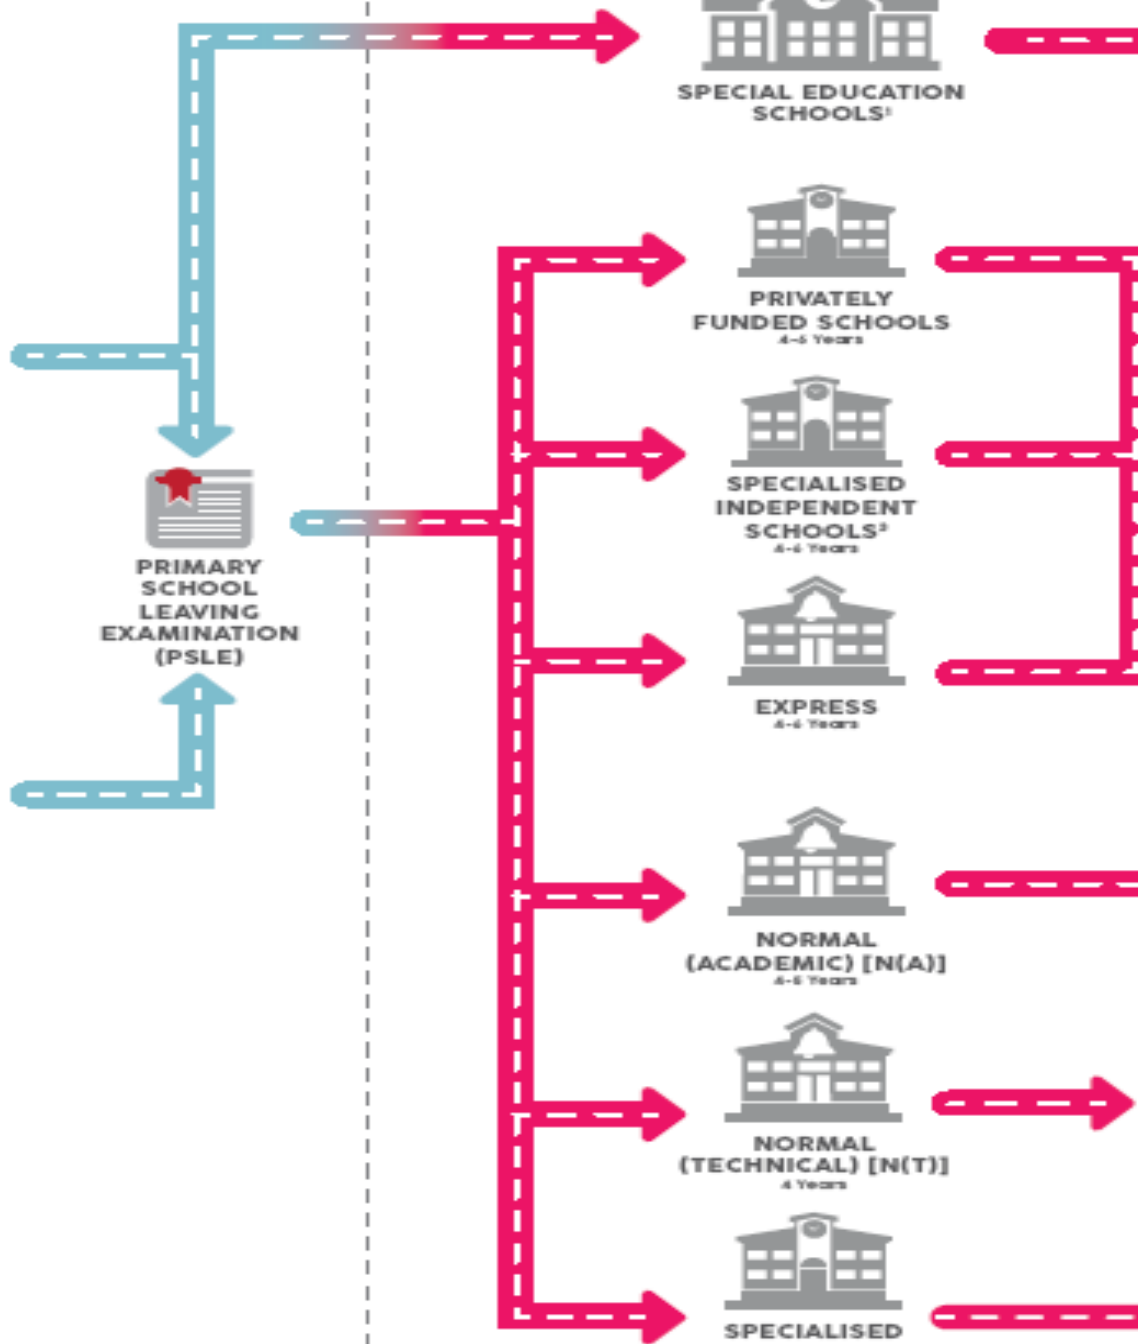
SPECIAL EDUCATION SCHOOLS¹

PRIVATELY FUNDED SCHOOLS
4-6 Years

SPECIALISED INDEPENDENT SCHOOLS²
4-6 Years

PRIMARY SCHOOL LEAVING EXAMINATION (PSLE)

EXPRESS
4-6 Years

NORMAL (ACADEMIC) [N(A)]
4-5 Years

NORMAL (TECHNICAL) [N(T)]
4 Years

SPECIALISED